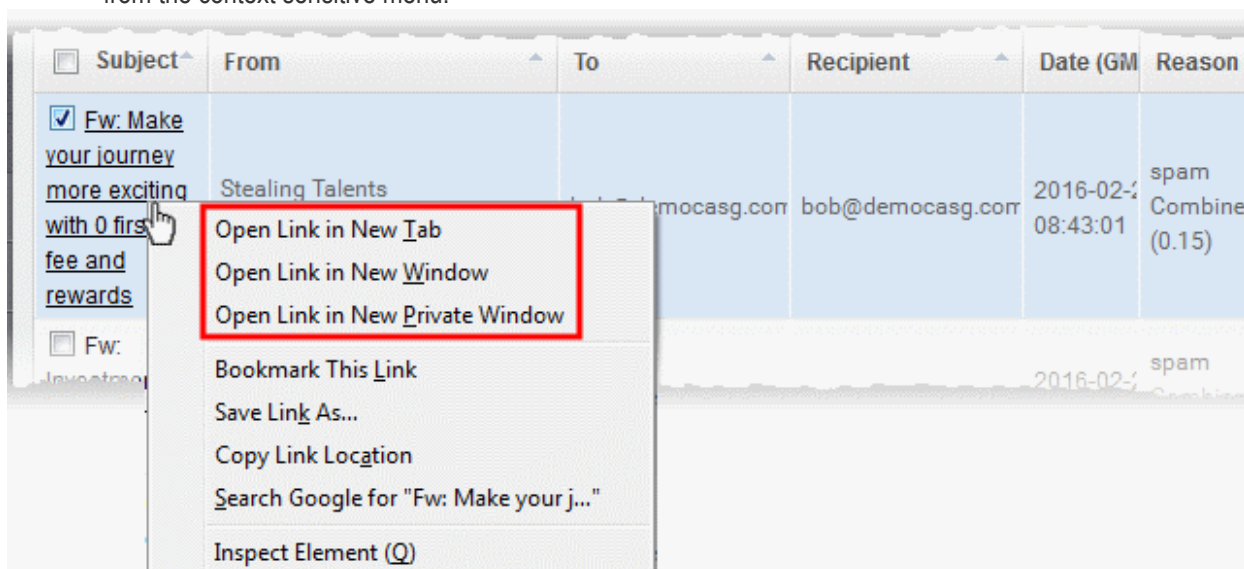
from the context sensitive menu.

| Subject | From | To | Recipient | Date (GM | Reason |
|---|---|---|---|---|---|
| Fw: Make your journey more exciting with 0 firs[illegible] fee and rewards | Stealing Talents | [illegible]mocasg.com | bob@democasg.com | 2016-02-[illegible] 08:43:01 | spam Combine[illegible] (0.15) |
| Fw: Investme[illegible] | | | | 2016-02-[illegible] | spam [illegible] |

Open Link in New Tab
Open Link in New Window
Open Link in New Private Window
Bookmark This Link
Save Link As...
Copy Link Location
Search Google for "Fw: Make your j..."
Inspect Element (Q)